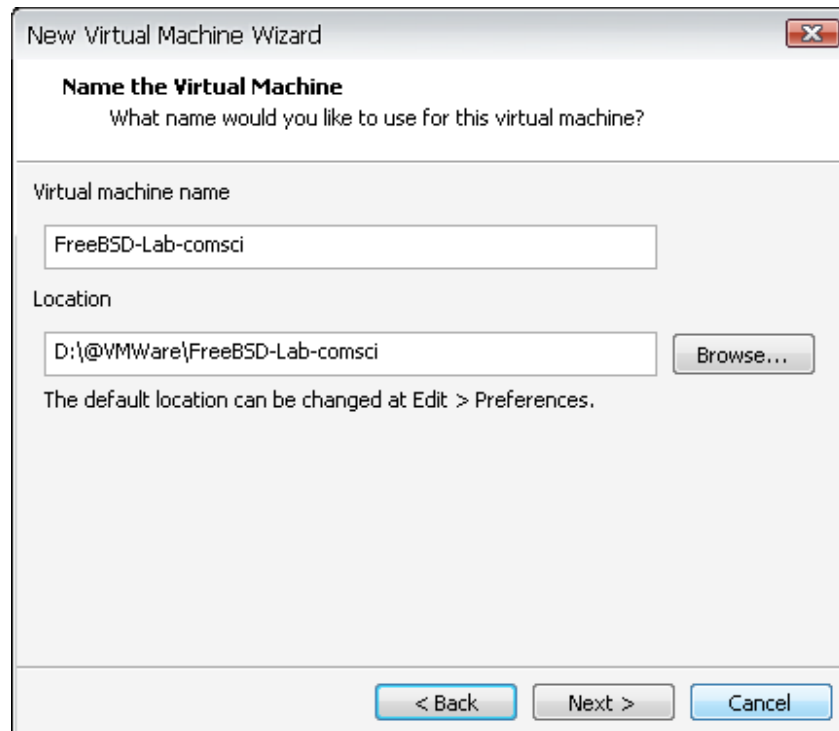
New Virtual Machine Wizard

**Name the Virtual Machine**
What name would you like to use for this virtual machine?

Virtual machine name

FreeBSD-Lab-comsci

Location

D:\@VMWare\FreeBSD-Lab-comsci

Browse...

The default location can be changed at Edit > Preferences.

< Back

Next >

Cancel